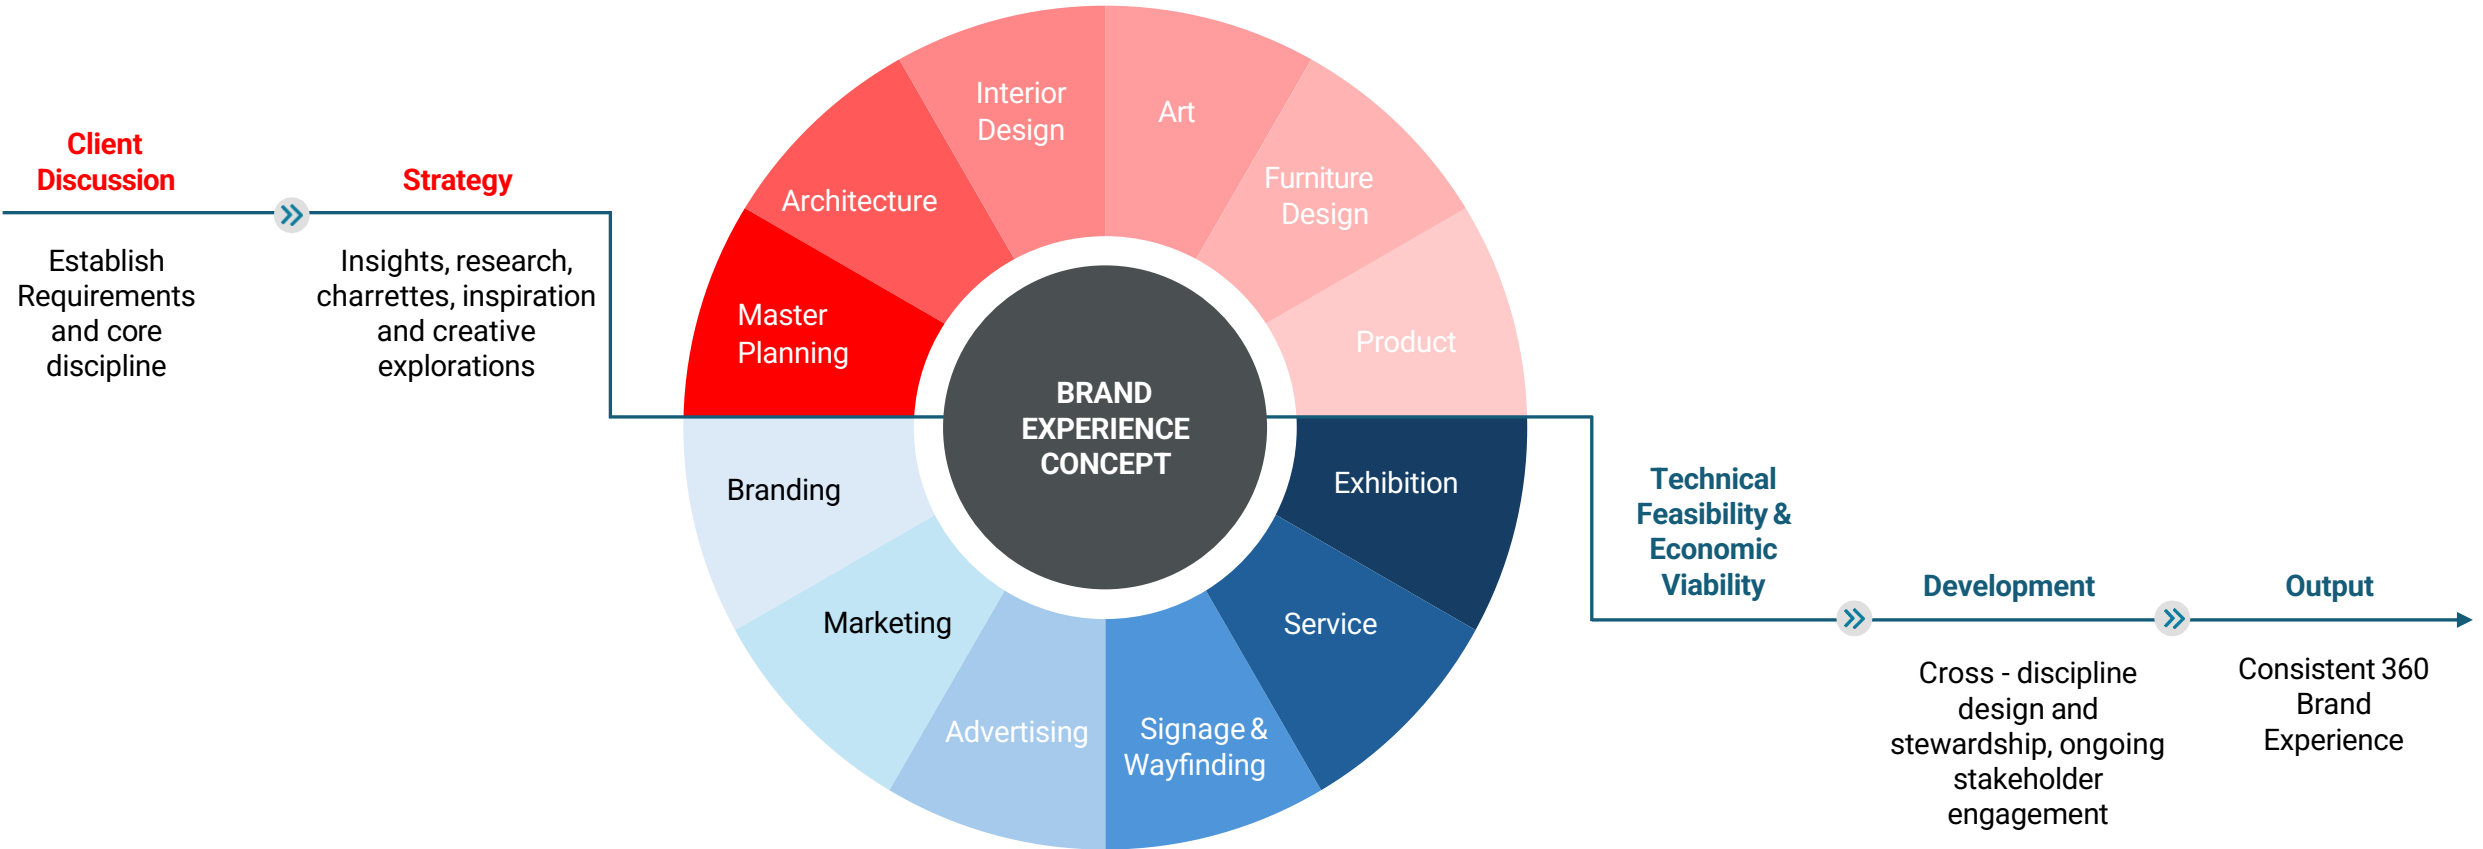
Client Discussion

Establish Requirements and core discipline

Strategy

Insights, research, charrettes, inspiration and creative explorations

Interior Design

Art

Architecture

Furniture Design

Master Planning

Product

BRAND EXPERIENCE CONCEPT

Branding

Exhibition

Marketing

Service

Advertising

Signage & Wayfinding

Technical Feasibility & Economic Viability

Development

Cross - discipline design and stewardship, ongoing stakeholder engagement

Output

Consistent 360 Brand Experience